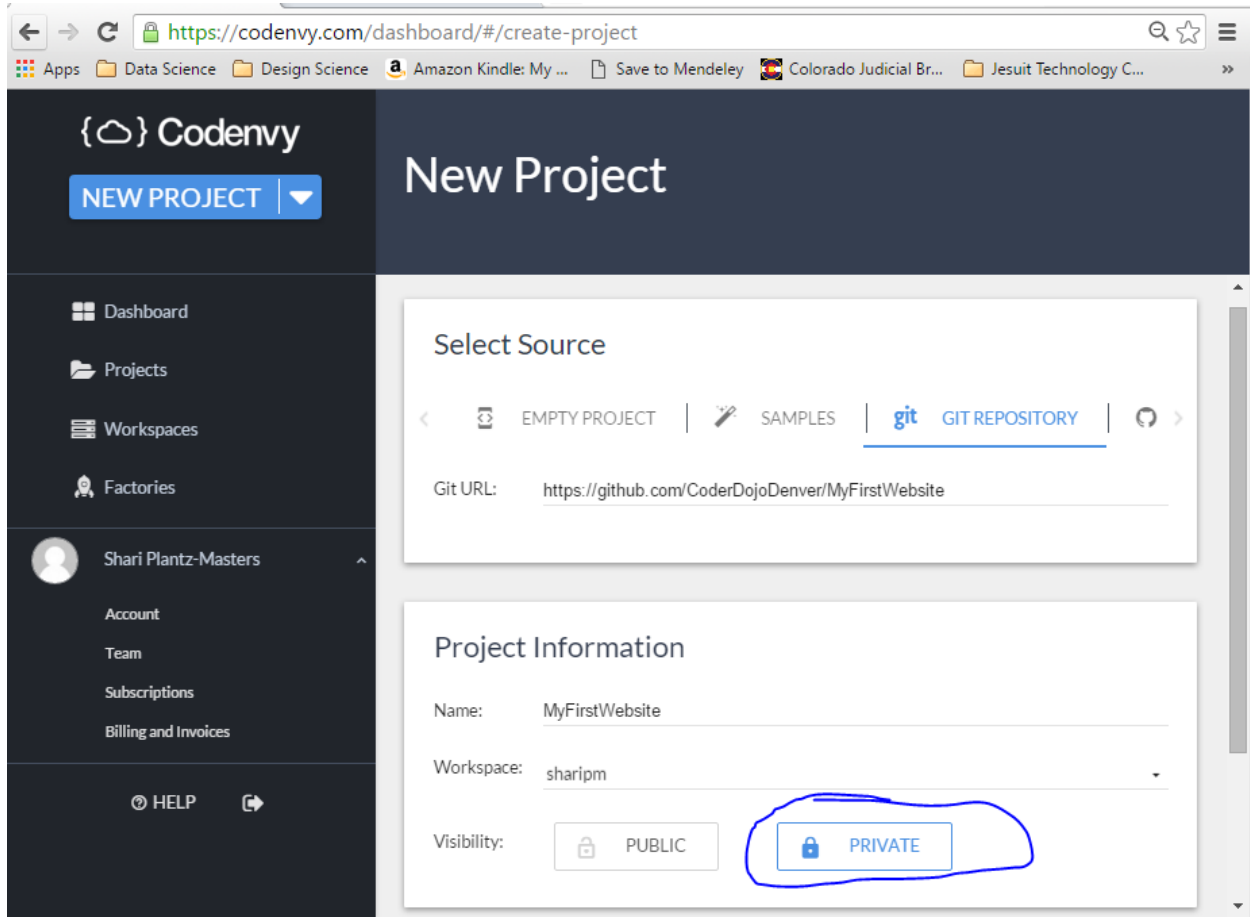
https://codenvy.com/dashboard/#/create-project

Apps Data Science Design Science Amazon Kindle: My ... Save to Mendeley Colorado Judicial Br... Jesuit Technology C... »

{} Codenvy

NEW PROJECT

New Project

Dashboard

Projects

Workspaces

Factories

Shari Plantz-Masters

Account

Team

Subscriptions

Billing and Invoices

HELP

Select Source

EMPTY PROJECT | SAMPLES | git GIT REPOSITORY |

Git URL: https://github.com/CoderDojoDenver/MyFirstWebsite

Project Information

Name: MyFirstWebsite

Workspace: sharipm

Visibility: PUBLIC PRIVATE